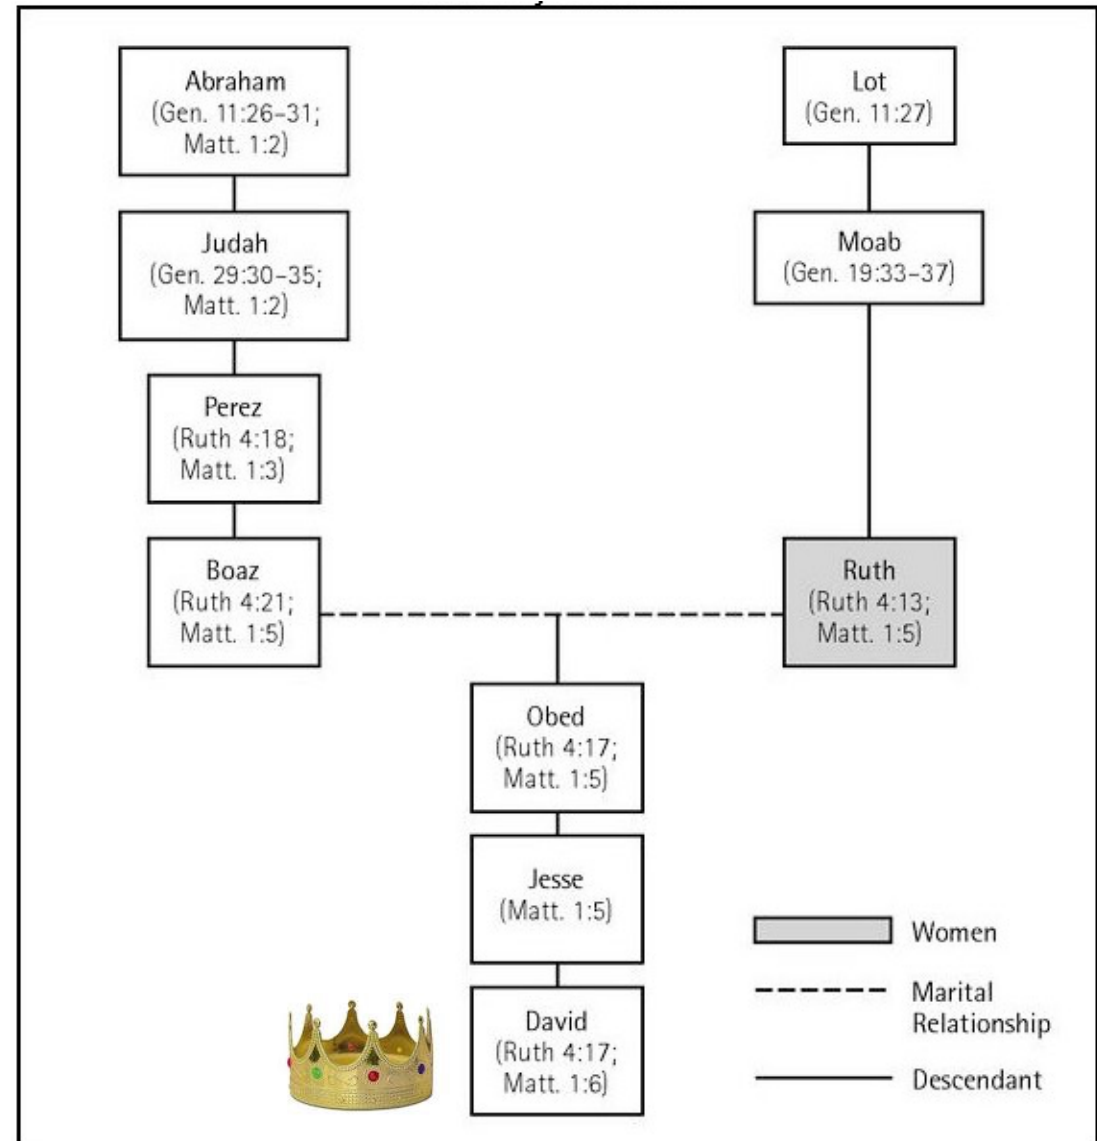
Abraham
(Gen. 11:26–31; Matt. 1:2)

Lot
(Gen. 11:27)

Judah
(Gen. 29:30–35; Matt. 1:2)

Moab
(Gen. 19:33–37)

Perez
(Ruth 4:18; Matt. 1:3)

Boaz
(Ruth 4:21; Matt. 1:5)

Ruth
(Ruth 4:13; Matt. 1:5)

Obed
(Ruth 4:17; Matt. 1:5)

Jesse
(Matt. 1:5)

David
(Ruth 4:17; Matt. 1:6)

Women

Marital Relationship

Descendant